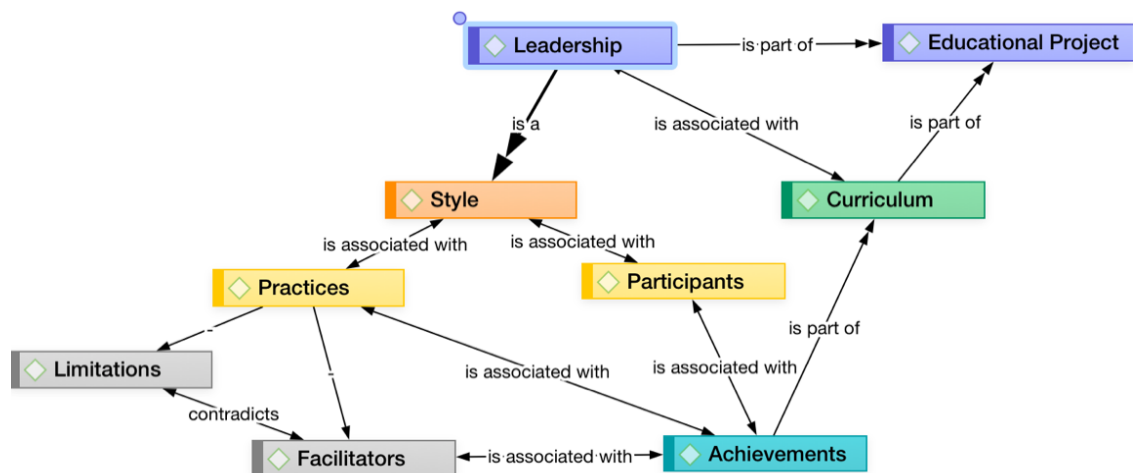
Leadership

is part of

Educational Project

is a

is associated with

is part of

Style

Curriculum

is associated with

is associated with

Practices

Participants

-

is part of

Limitations

-

is associated with

is associated with

contradicts

Facilitators

is associated with

Achievements